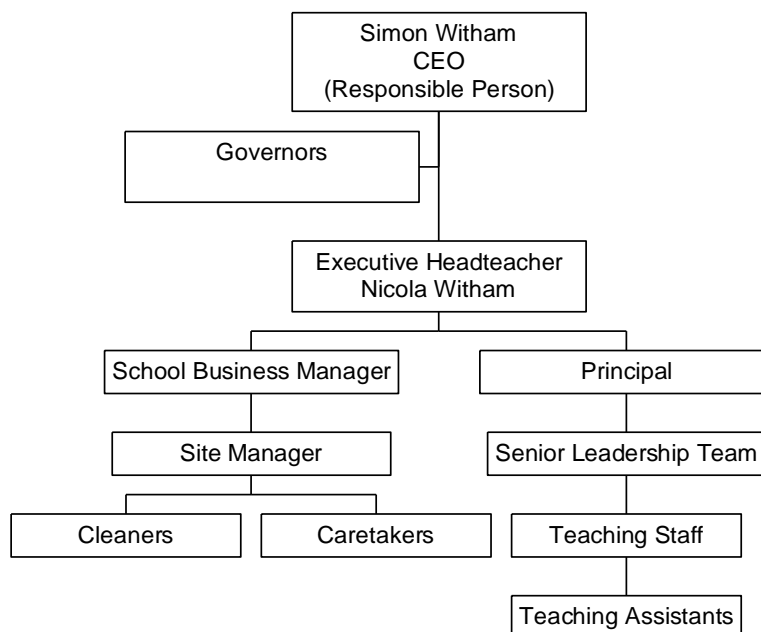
Simon Witham
CEO
(Responsible Person)

Governors

Executive Headteacher
Nicola Witham

School Business Manager

Site Manager

Cleaners

Caretakers

Principal

Senior Leadership Team

Teaching Staff

Teaching Assistants